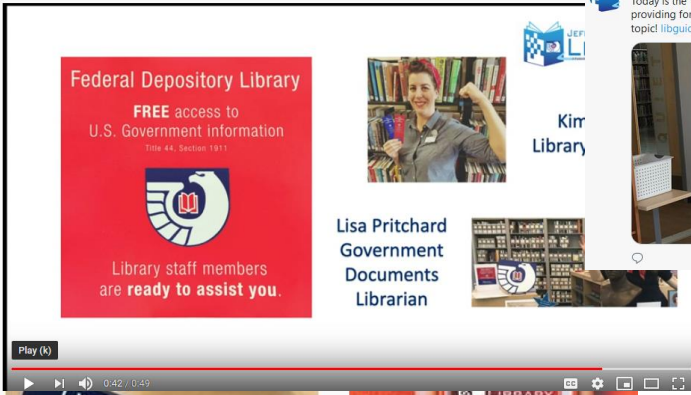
Federal Depository Library

FREE access to U.S. Government information

Title 44, Section 1911

Library staff members are ready to assist you.

JEF LI

Kim Library

Lisa Pritchard Government Documents Librarian

Today is the providing fo topic! libgui

Play (k)

0:42 / 0:49